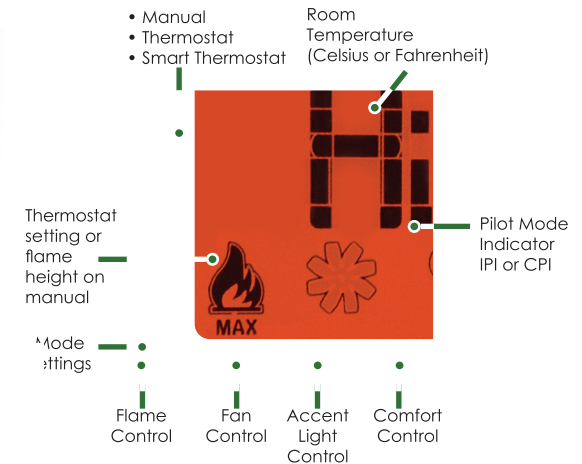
• Manual
• Thermostat
• Smart Thermostat

Room Temperature (Celsius or Fahrenheit)

Thermostat setting or flame height on manual

MAX

Pilot Mode Indicator IPI or CPI

Mode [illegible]ettings

Flame Control

Fan Control

Accent Light Control

Comfort Control